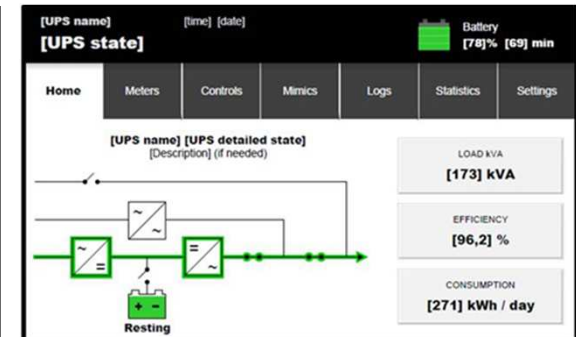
[UPS name]
[UPS state]

[time] [date]

Battery
[78]% [69] min

Home | Meters | Controls | Mimics | Logs | Statistics | Settings

[UPS name] [UPS detailed state]
[Description] (if needed)

+ -
Resting

LOAD kVA
[173] kVA

EFFICIENCY
[96,2] %

CONSUMPTION
[271] kWh / day